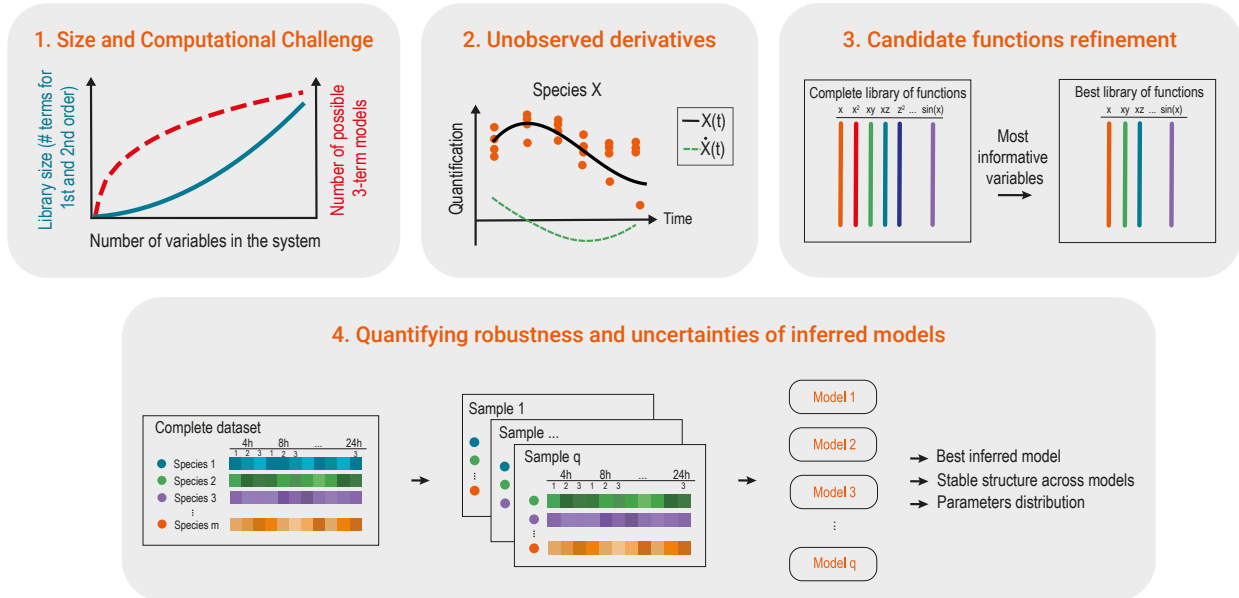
1. Size and Computational Challenge

Library size (# terms for 1st and 2nd order)

Number of possible 3-term models

Number of variables in the system

2. Unobserved derivatives

Species X

Quantification

Time

X(t)

$\dot{X}(t)$

3. Candidate functions refinement

Complete library of functions

x $x^2$ xy xz $z^2$ ... sin(x)

Most informative variables

Best library of functions

x xy xz ... sin(x)

4. Quantifying robustness and uncertainties of inferred models

Complete dataset

4h 8h ... 24h

1 2 3 1 2 3 3

Species 1

Species 2

Species 3

⋮

Species m

Sample 1

Sample ...

Sample q

4h 8h ... 24h

1 2 3 1 2 3 3

⋮

Model 1

Model 2

Model 3

⋮

Model q

Best inferred model

Stable structure across models

Parameters distribution